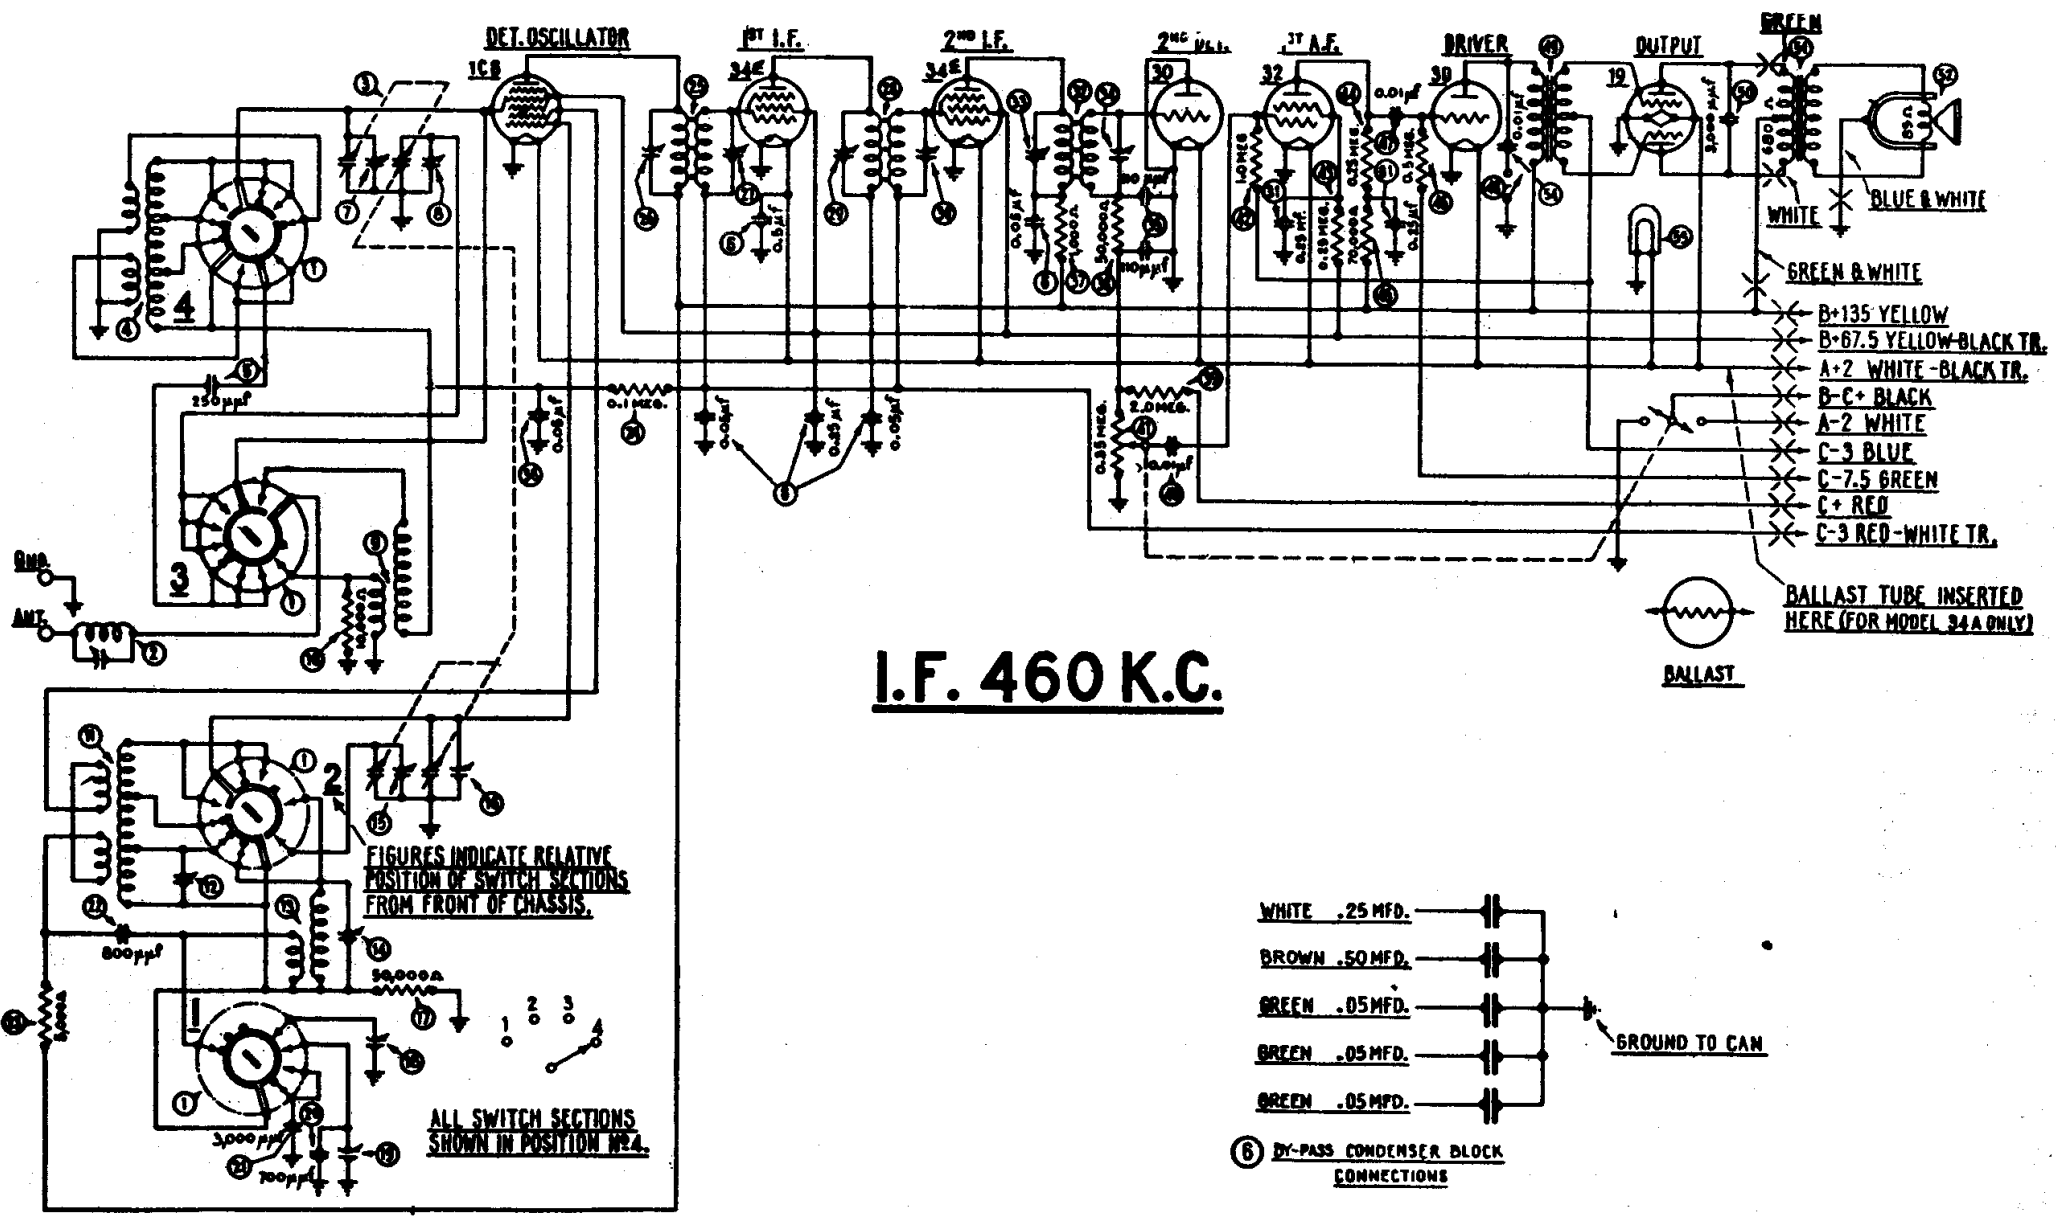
DET. OSCILLATOR
1C6
1ST I.F.
34E
2ND I.F.
34E
2ND DET.
30
1ST A.F.
32
DRIVER
30
OUTPUT
19
GREEN

250μμf
0.5μf
0.05μf
0.1MEG.
0.05μf
0.25μf
0.05μf
1.0MEG.
0.25MEG.
0.01μf
0.5MEG.
0.01μf
3,000μμf
0.35MEG.
70,000Ω
0.25μf
50μμf
110μμf
50,000Ω
1,000Ω
2.0MEG.
0.35MEG.
0.01μf

BLUE & WHITE
WHITE
GREEN & WHITE
B+135 YELLOW
B+67.5 YELLOW-BLACK TR.
A+2 WHITE-BLACK TR.
B-C+ BLACK
A-2 WHITE
C-3 BLUE
C-7.5 GREEN
C+ RED
C-3 RED-WHITE TR.

GND.
ANT.
4
3
2
1

BALLAST TUBE INSERTED HERE (FOR MODEL 34A ONLY)
BALLAST

I.F. 460 K.C.

FIGURES INDICATE RELATIVE POSITION OF SWITCH SECTIONS FROM FRONT OF CHASSIS.

800μμf
50,000Ω
3,000μμf
700μμf
1 2 3 4

ALL SWITCH SECTIONS SHOWN IN POSITION NO.4.

WHITE .25 MFD.
BROWN .50 MFD.
GREEN .05 MFD.
GREEN .05 MFD.
GREEN .05 MFD.
GROUND TO CAN

6 BY-PASS CONDENSER BLOCK CONNECTIONS